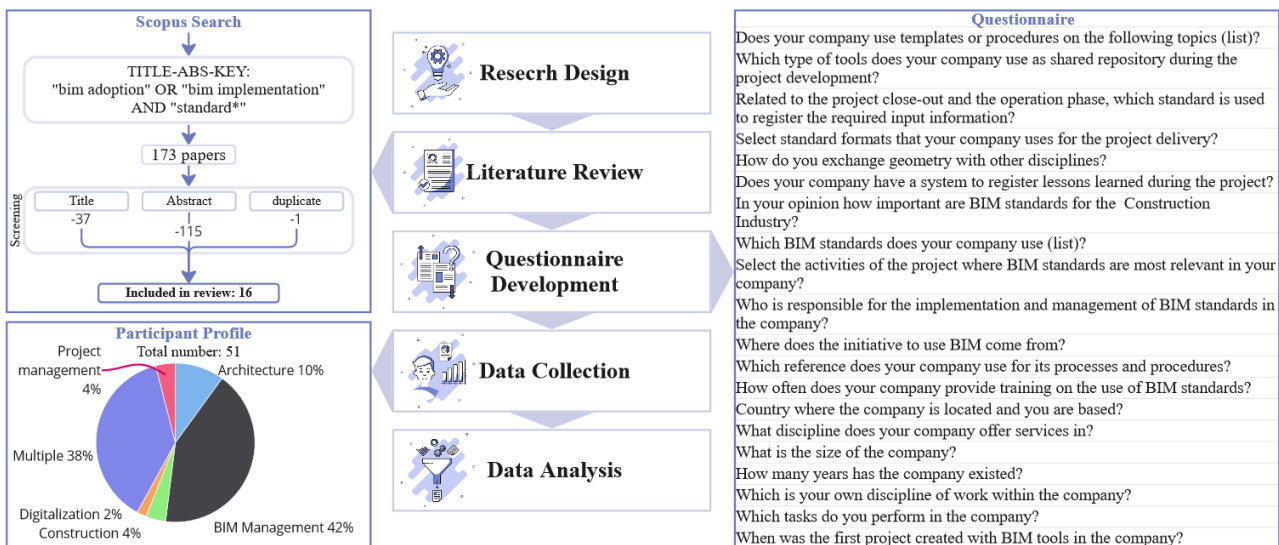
Scopus Search

TITLE-ABS-KEY: "bim adoption" OR "bim implementation" AND "standard*"

173 papers

Screening

Title
-37

Abstract
-115

duplicate
-1

Included in review: 16

Participant Profile
Total number: 51

Project management 4%

Architecture 10%

Multiple 38%

Digitalization 2%

Construction 4%

BIM Management 42%

Resecrh Design

Literature Review

Questionnaire Development

Data Collection

Data Analysis

Questionnaire

Does your company use templates or procedures on the following topics (list)?

Which type of tools does your company use as shared repository during the project development?

Related to the project close-out and the operation phase, which standard is used to register the required input information?

Select standard formats that your company uses for the project delivery?

How do you exchange geometry with other disciplines?

Does your company have a system to register lessons learned during the project?

In your opinion how important are BIM standards for the Construction Industry?

Which BIM standards does your company use (list)?

Select the activities of the project where BIM standards are most relevant in your company?

Who is responsible for the implementation and management of BIM standards in the company?

Where does the initiative to use BIM come from?

Which reference does your company use for its processes and procedures?

How often does your company provide training on the use of BIM standards?

Country where the company is located and you are based?

What discipline does your company offer services in?

What is the size of the company?

How many years has the company existed?

Which is your own discipline of work within the company?

Which tasks do you perform in the company?

When was the first project created with BIM tools in the company?